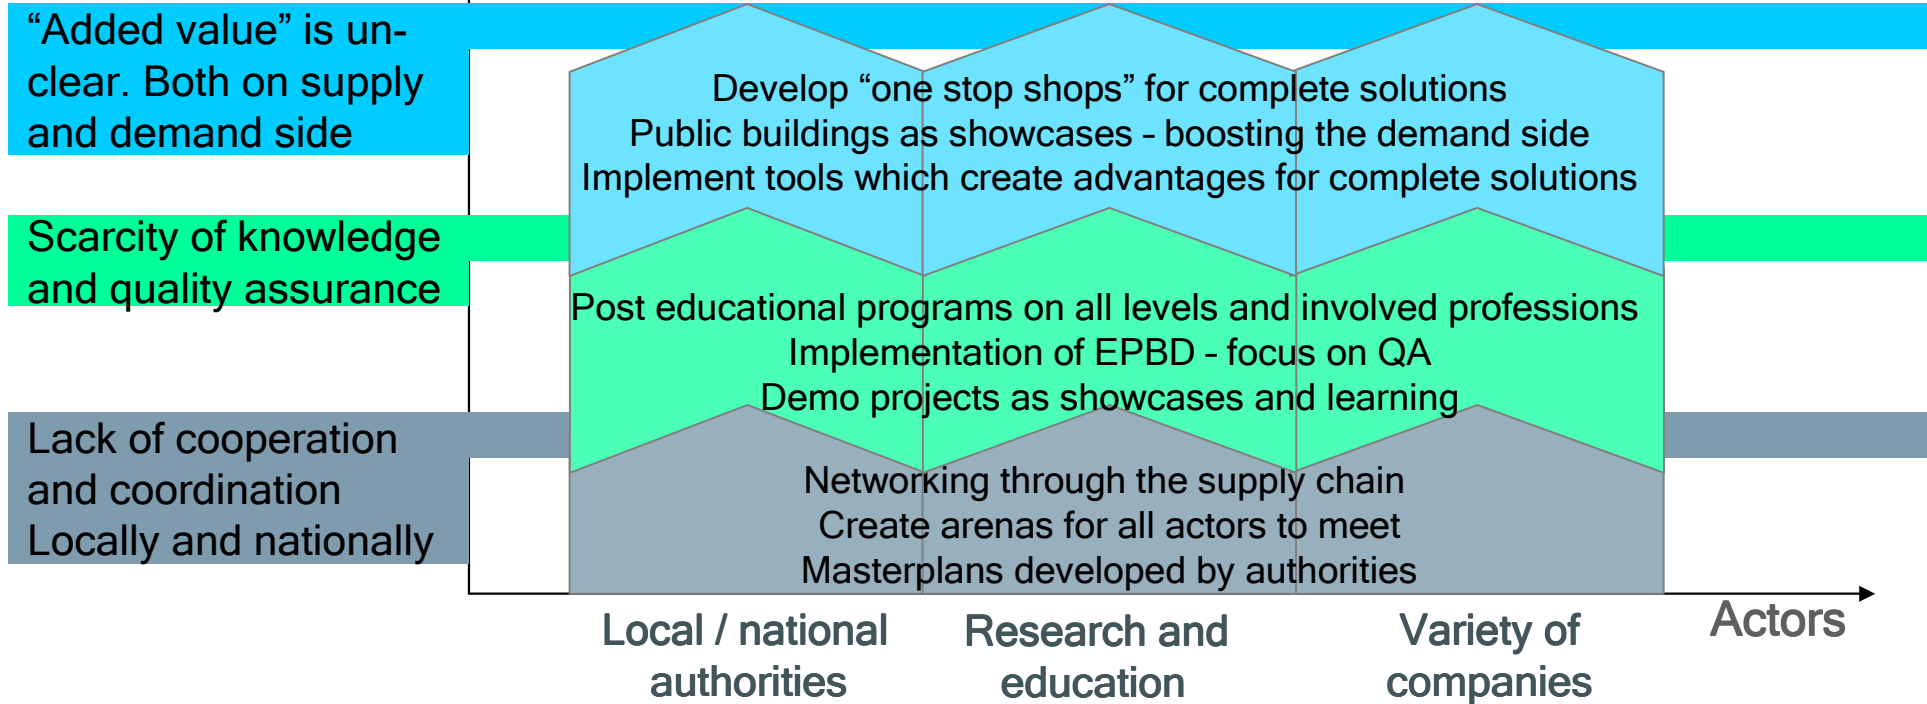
“Added value” is unclear. Both on supply and demand side

Scarcity of knowledge and quality assurance

Lack of cooperation and coordination Locally and nationally

Develop “one stop shops” for complete solutions
Public buildings as showcases – boosting the demand side
Implement tools which create advantages for complete solutions

Post educational programs on all levels and involved professions
Implementation of EPBD – focus on QA
Demo projects as showcases and learning

Networking through the supply chain
Create arenas for all actors to meet
Masterplans developed by authorities

Local / national authorities

Research and education

Variety of companies

Actors